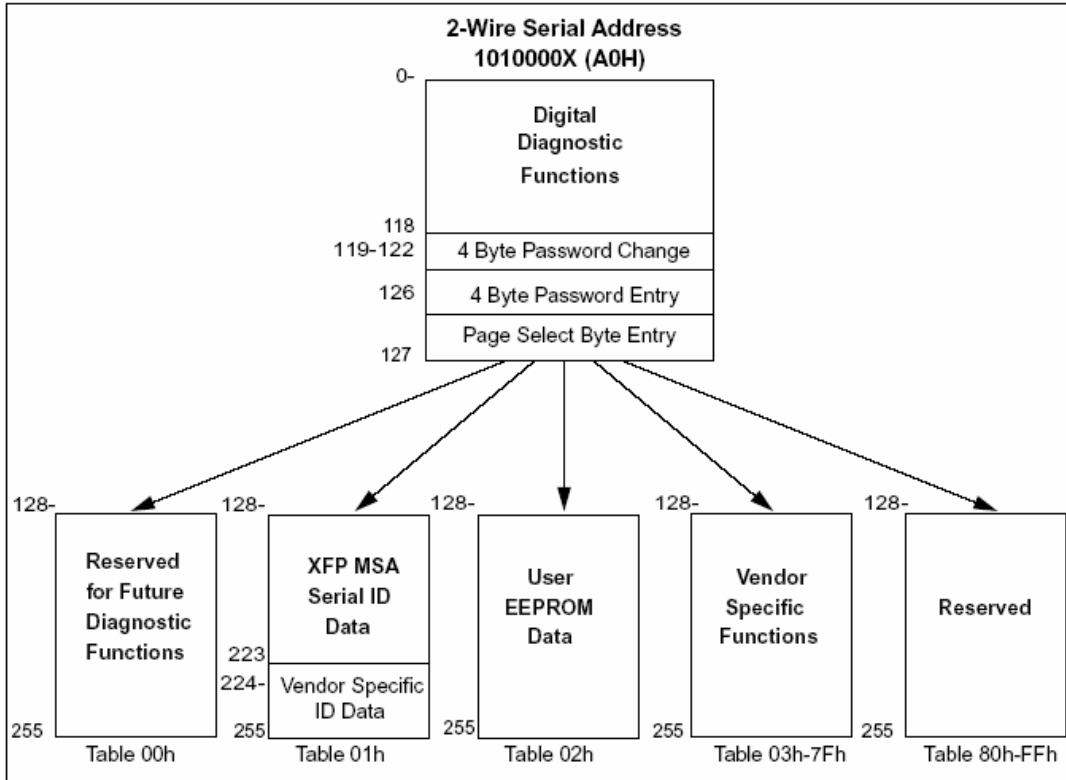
2-Wire Serial Address
1010000X (A0H)

0-

Digital Diagnostic Functions

118
119-122 4 Byte Password Change
126 4 Byte Password Entry
Page Select Byte Entry
127

128-
Reserved for Future Diagnostic Functions
255
Table 00h

128-
XFP MSA Serial ID Data
223
224-
Vendor Specific ID Data
255
Table 01h

128-
User EEPROM Data
255
Table 02h

128-
Vendor Specific Functions
255
Table 03h-7Fh

128-
Reserved
255
Table 80h-FFh